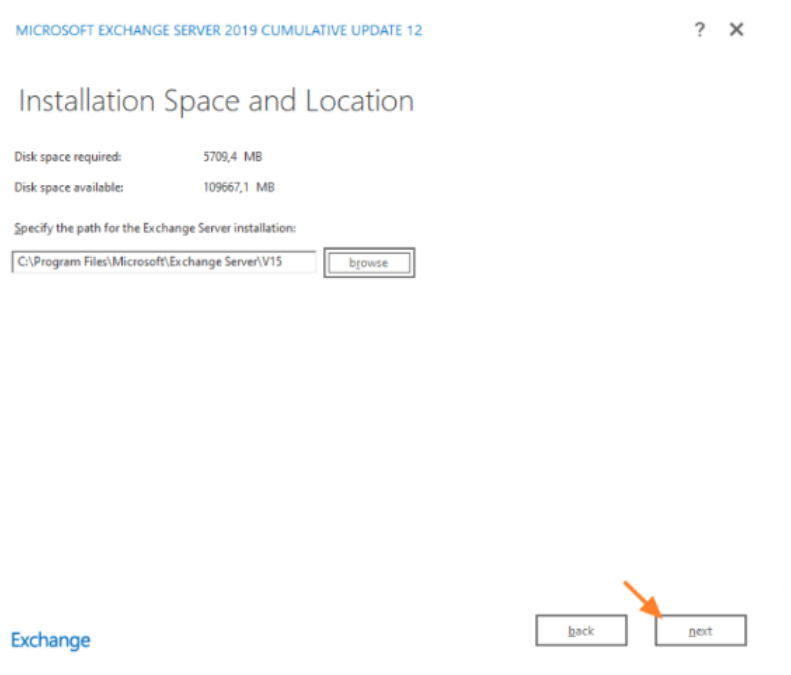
MICROSOFT EXCHANGE SERVER 2019 CUMULATIVE UPDATE 12

? ✕

Installation Space and Location

Disk space required: 5709,4 MB

Disk space available: 109667,1 MB

Specify the path for the Exchange Server installation:

C:\Program Files\Microsoft\Exchange Server\V15

browse

Exchange

back

next